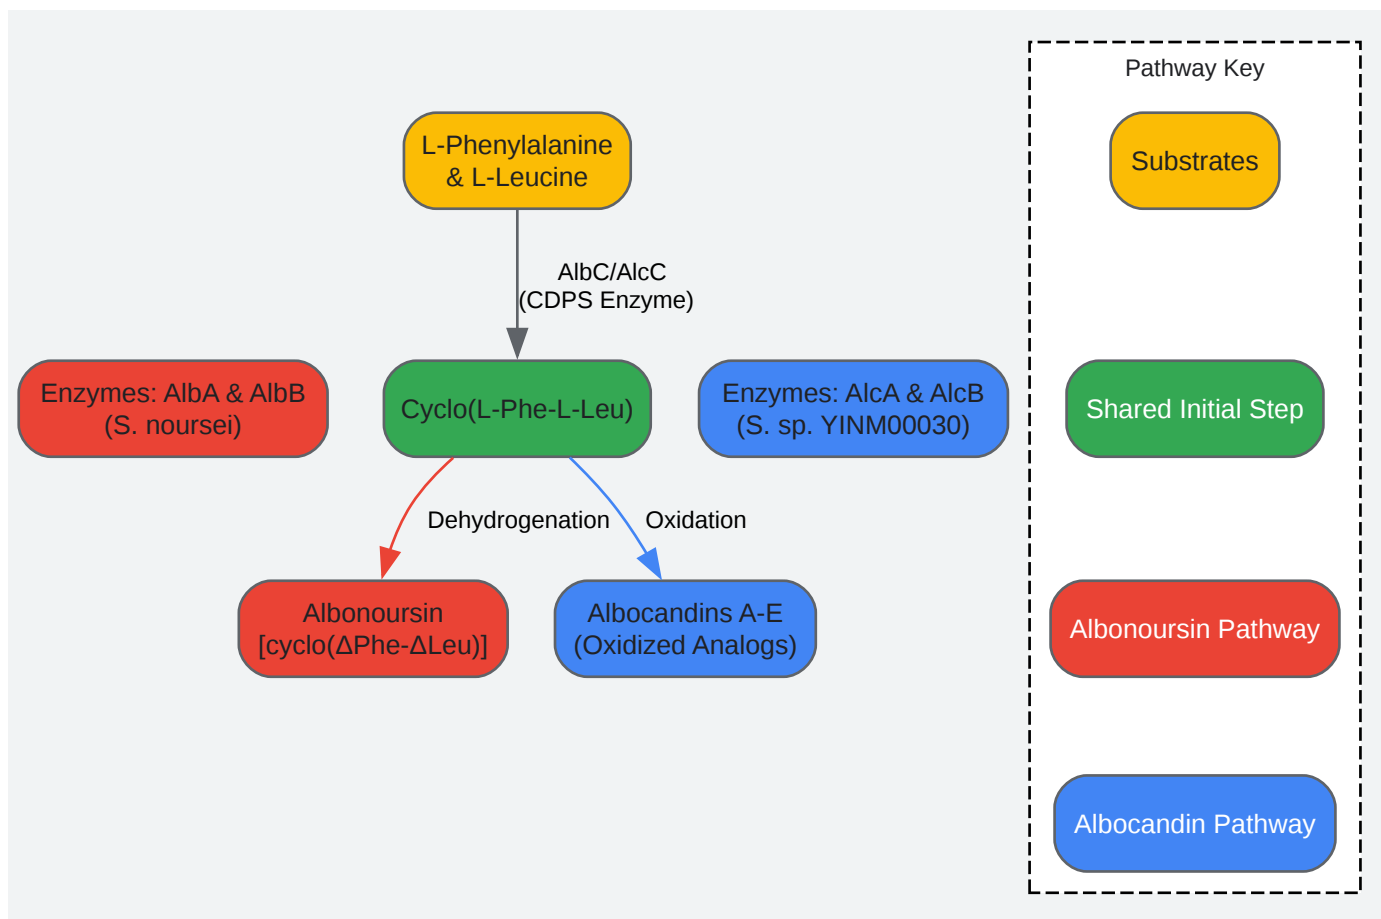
L-Phenylalanine & L-Leucine

AlbC/AlcC (CDPS Enzyme)

Enzymes: AlbA & AlbB (S. noursei)

Cyclo(L-Phe-L-Leu)

Enzymes: AlcA & AlcB (S. sp. YINM00030)

Dehydrogenation

Oxidation

Albonoursin [cyclo(ΔPhe-ΔLeu)]

Albocandins A-E (Oxidized Analogs)

Pathway Key

Substrates

Shared Initial Step

Albonoursin Pathway

Albocandin Pathway